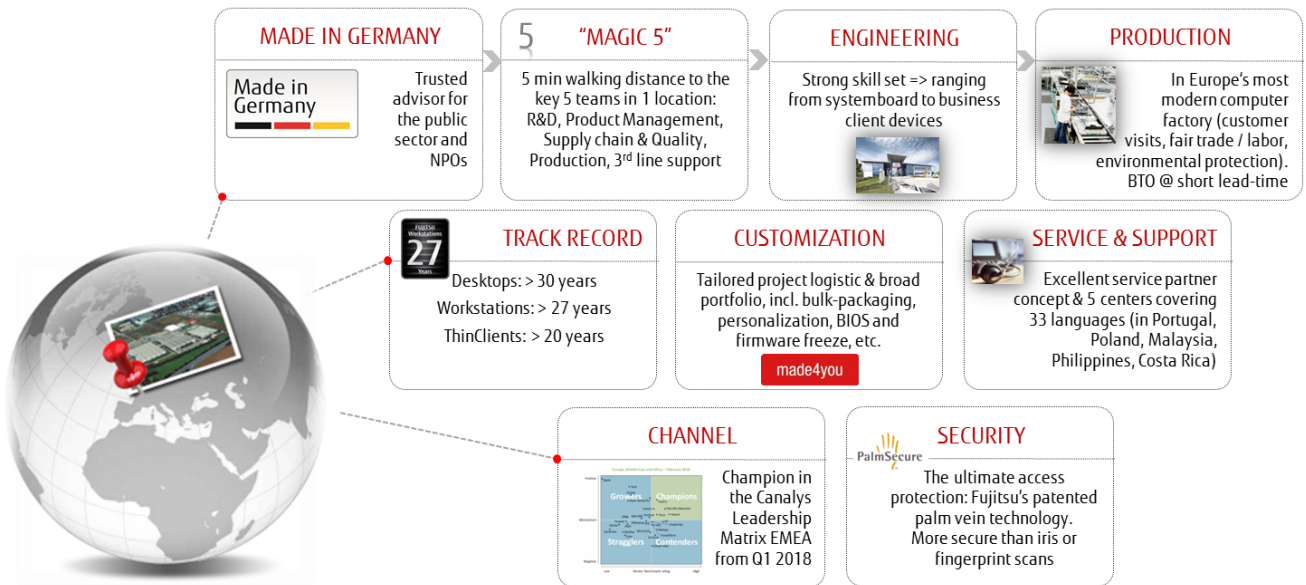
MADE IN GERMANY

Made in Germany

Trusted advisor for the public sector and NPOs

5 "MAGIC 5"

5 min walking distance to the key 5 teams in 1 location: R&D, Product Management, Supply chain & Quality, Production, 3$^{rd}$ line support

ENGINEERING

Strong skill set => ranging from systemboard to business client devices

PRODUCTION

In Europe's most modern computer factory (customer visits, fair trade / labor, environmental protection). BTO @ short lead-time

FUJITSU Workstations 27 Years

TRACK RECORD

Desktops: > 30 years

Workstations: > 27 years

ThinClients: > 20 years

CUSTOMIZATION

Tailored project logistic & broad portfolio, incl. bulk-packaging, personalization, BIOS and firmware freeze, etc.

made4you

SERVICE & SUPPORT

Excellent service partner concept & 5 centers covering 33 languages (in Portugal, Poland, Malaysia, Philippines, Costa Rica)

CHANNEL

Growers Champions Stragglers Contenders

Champion in the Canalys Leadership Matrix EMEA from Q1 2018

PalmSecure

SECURITY

The ultimate access protection: Fujitsu's patented palm vein technology. More secure than iris or fingerprint scans